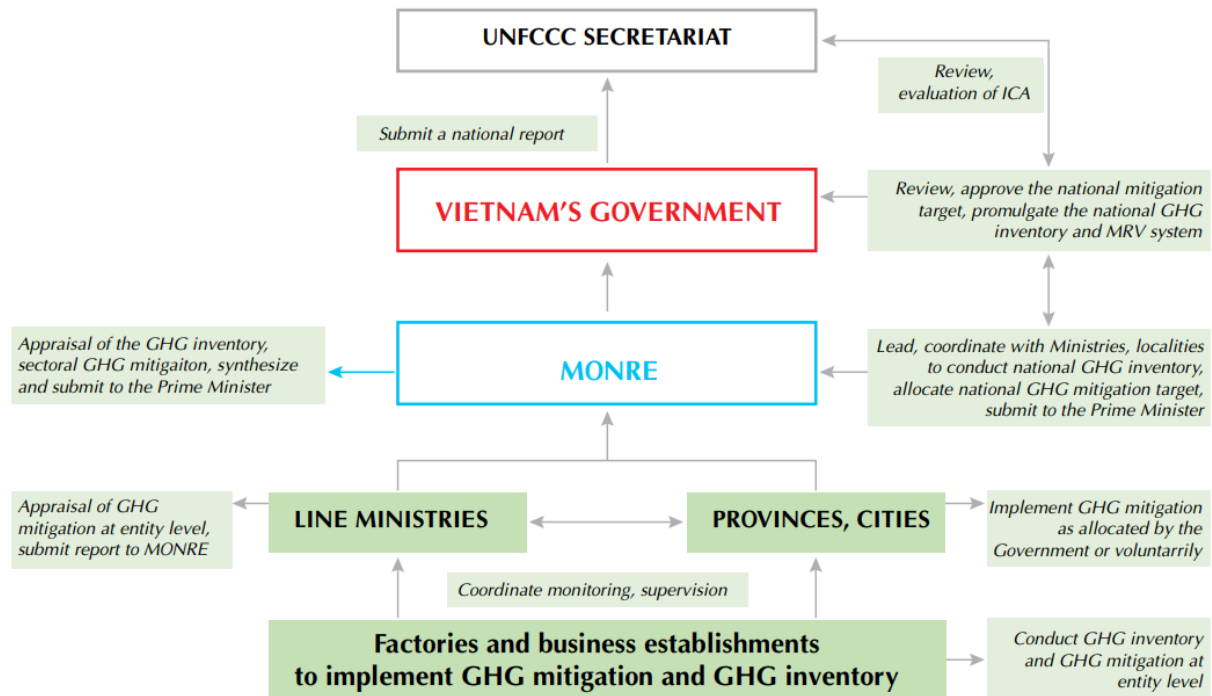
UNFCCC SECRETARIAT

Review, evaluation of ICA

Submit a national report

VIETNAM'S GOVERNMENT

Review, approve the national mitigation target, promulgate the national GHG inventory and MRV system

Appraisal of the GHG inventory, sectoral GHG mitigaiton, synthesize and submit to the Prime Minister

MONRE

Lead, coordinate with Ministries, localities to conduct national GHG inventory, allocate national GHG mitigation target, submit to the Prime Minister

Appraisal of GHG mitigation at entity level, submit report to MONRE

LINE MINISTRIES

PROVINCES, CITIES

Implement GHG mitigation as allocated by the Government or voluntarrily

Coordinate monitoring, supervision

Factories and business establishments to implement GHG mitigation and GHG inventory

Conduct GHG inventory and GHG mitigation at entity level